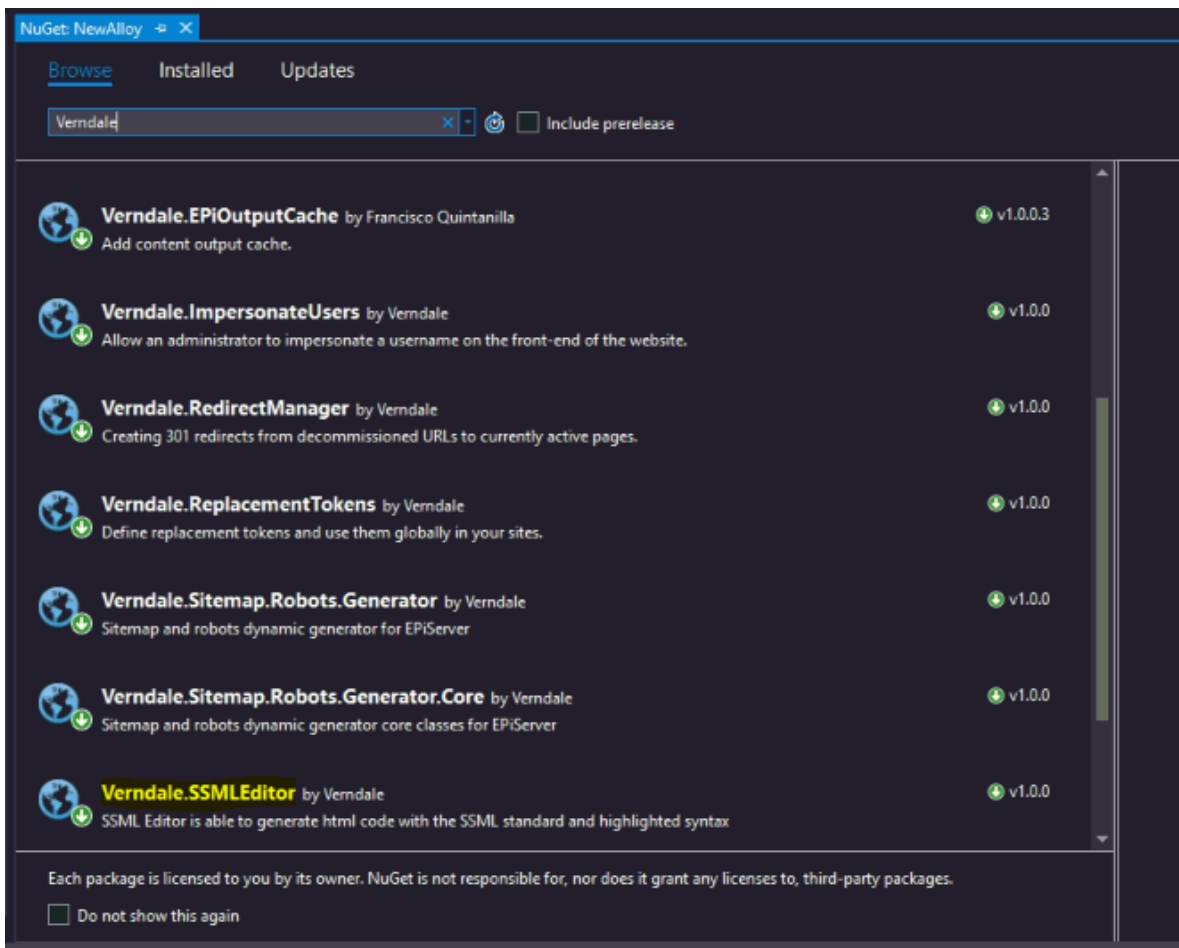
NuGet: NewAlloy

Browse Installed Updates

Verndale

Include prerelease

Verndale.EPiOutputCache by Francisco Quintanilla
Add content output cache.
v1.0.0.3

Verndale.ImpersonateUsers by Verndale
Allow an administrator to impersonate a username on the front-end of the website.
v1.0.0

Verndale.RedirectManager by Verndale
Creating 301 redirects from decommissioned URLs to currently active pages.
v1.0.0

Verndale.ReplacementTokens by Verndale
Define replacement tokens and use them globally in your sites.
v1.0.0

Verndale.Sitemap.Robots.Generator by Verndale
Sitemap and robots dynamic generator for EPiServer
v1.0.0

Verndale.Sitemap.Robots.Generator.Core by Verndale
Sitemap and robots dynamic generator core classes for EPiServer
v1.0.0

Verndale.SSMLEditor by Verndale
SSML Editor is able to generate html code with the SSML standard and highlighted syntax
v1.0.0

Each package is licensed to you by its owner. NuGet is not responsible for, nor does it grant any licenses to, third-party packages.

Do not show this again